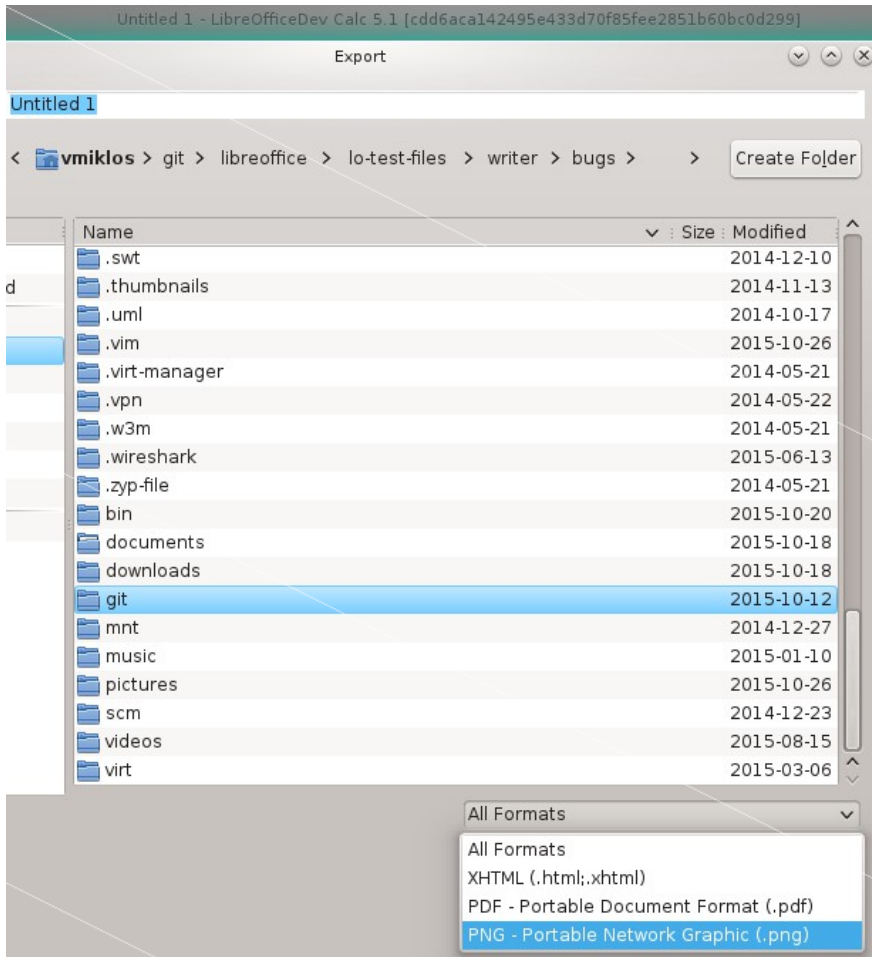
Untitled 1 - LibreOfficeDev Calc 5.1 [cdd6aca142495e433d70f85fee2851b60bc0d299]

Export

Untitled 1

< vmiklos > git > libreoffice > lo-test-files > writer > bugs > >

Create Folder

d

| Name | Size | Modified |
|---|---|---|
| .swt | | 2014-12-10 |
| .thumbnails | | 2014-11-13 |
| .uml | | 2014-10-17 |
| .vim | | 2015-10-26 |
| .virt-manager | | 2014-05-21 |
| .vpn | | 2014-05-22 |
| .w3m | | 2014-05-21 |
| .wireshark | | 2015-06-13 |
| .zyp-file | | 2014-05-21 |
| bin | | 2015-10-20 |
| documents | | 2015-10-18 |
| downloads | | 2015-10-18 |
| git | | 2015-10-12 |
| mnt | | 2014-12-27 |
| music | | 2015-01-10 |
| pictures | | 2015-10-26 |
| scm | | 2014-12-23 |
| videos | | 2015-08-15 |
| virt | | 2015-03-06 |

All Formats

All Formats
XHTML (.html;.xhtml)
PDF - Portable Document Format (.pdf)
PNG - Portable Network Graphic (.png)